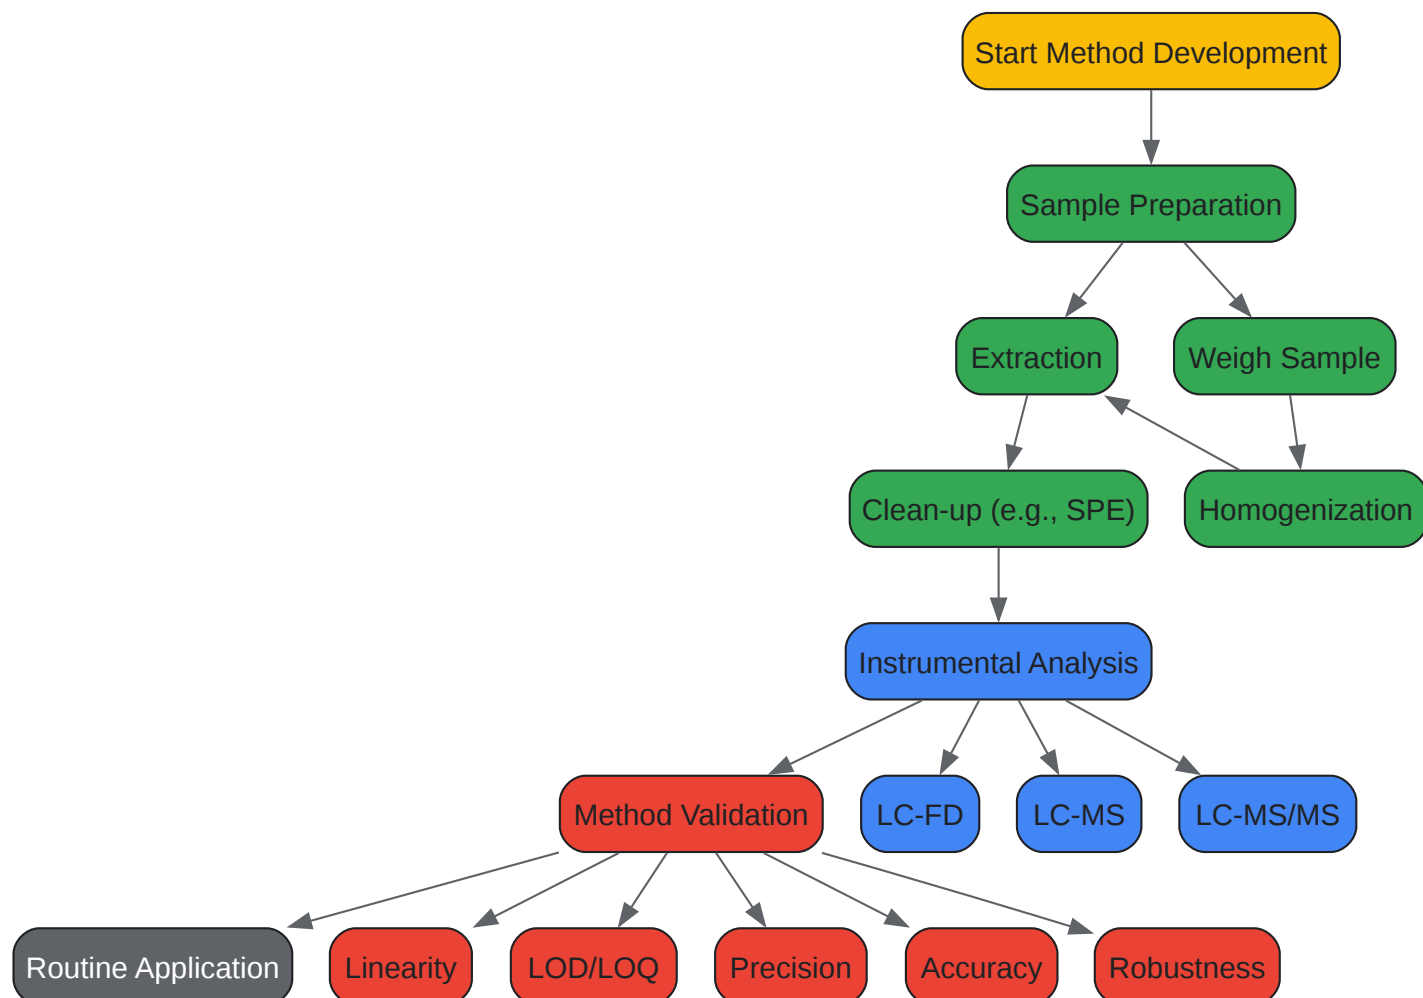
Start Method Development

Sample Preparation

Extraction

Weigh Sample

Clean-up (e.g., SPE)

Homogenization

Instrumental Analysis

Method Validation

LC-FD

LC-MS

LC-MS/MS

Routine Application

Linearity

LOD/LOQ

Precision

Accuracy

Robustness